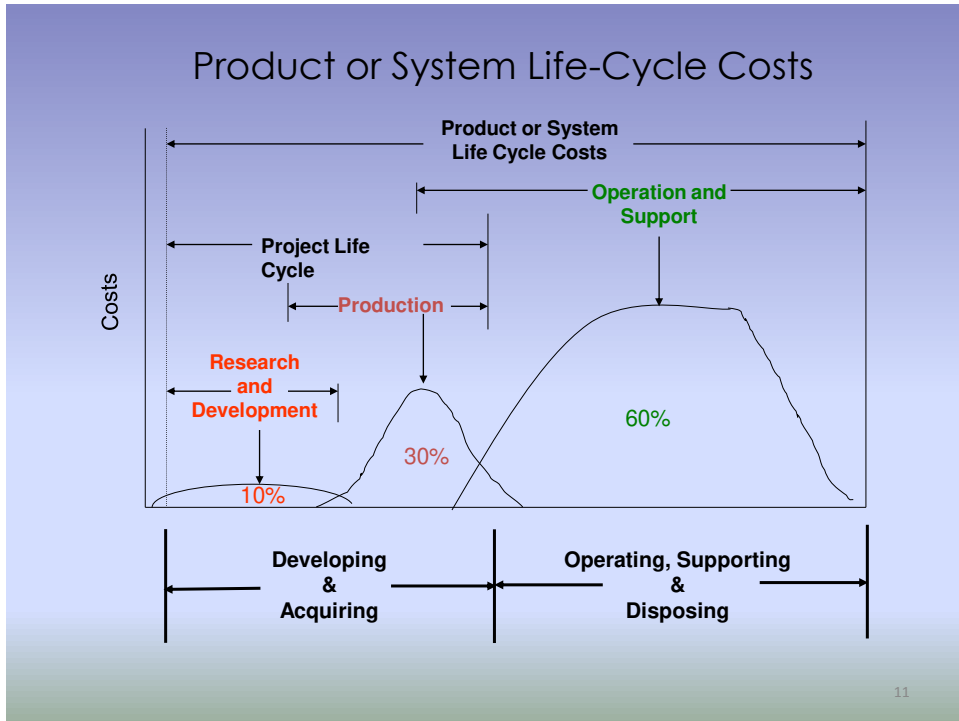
Product or System Life-Cycle Costs

Product or System Life Cycle Costs

Operation and Support

Project Life Cycle

Production

Costs

Research and Development

60%

30%

10%

Developing & Acquiring

Operating, Supporting & Disposing

11